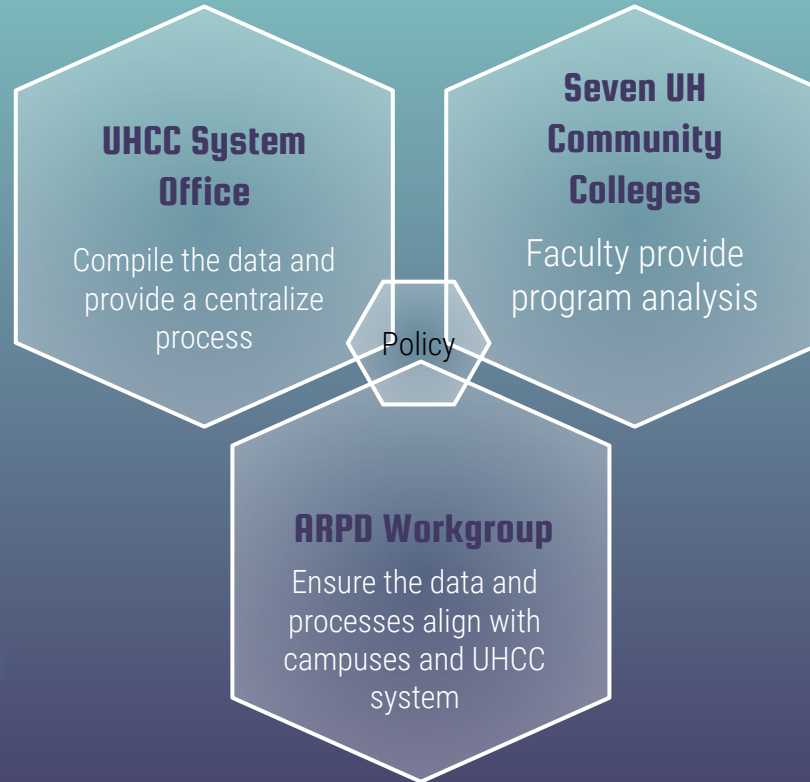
UHCC System Office

Compile the data and provide a centralize process

Seven UH Community Colleges

Faculty provide program analysis

Policy

ARPD Workgroup

Ensure the data and processes align with campuses and UHCC system